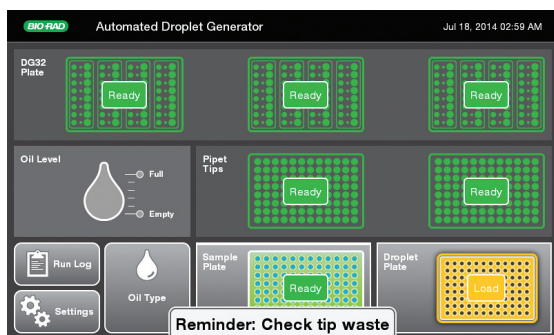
BIO-RAD Automated Droplet Generator Jul 18, 2014 02:59 AM

DG32 Plate

Ready

Ready

Ready

Oil Level

Full

Empty

Pipet Tips

Ready

Ready

Run Log

Settings

Oil Type

Sample Plate

Ready

Droplet Plate

Load

Reminder: Check tip waste